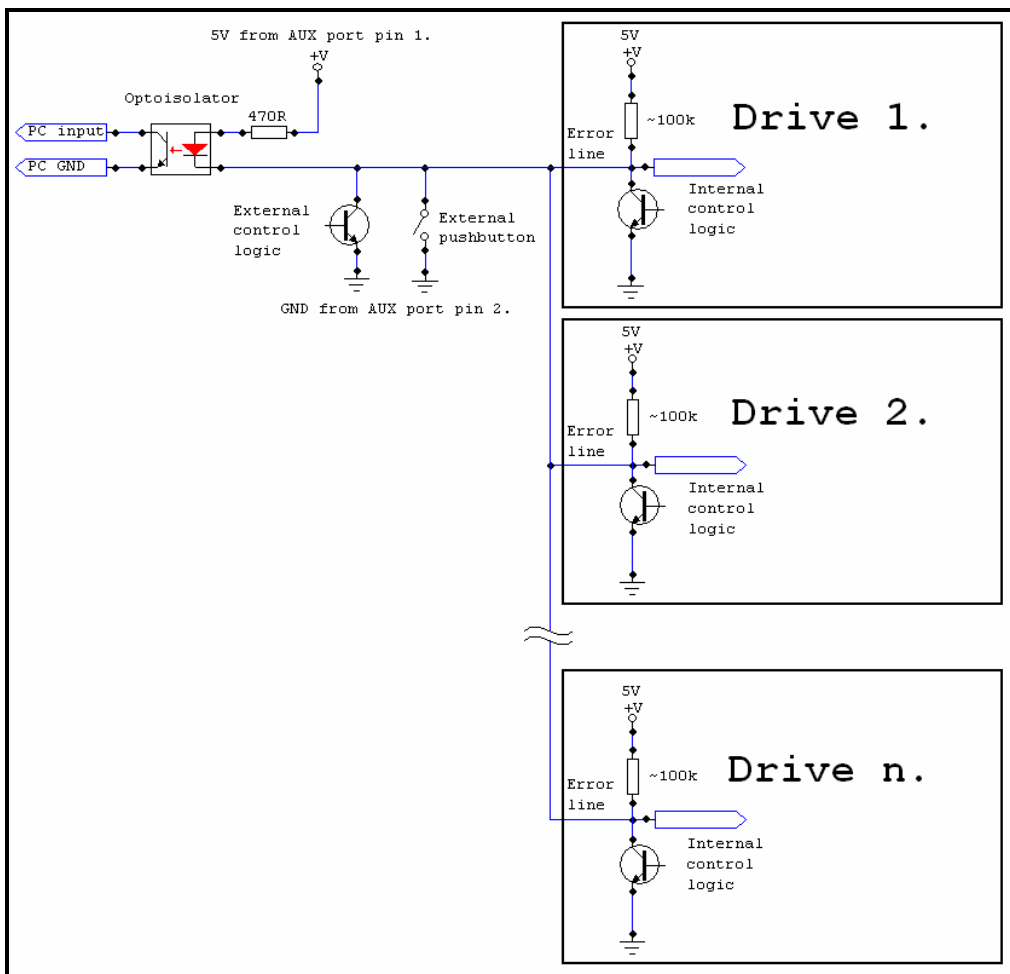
5V from AUX port pin 1.
+V
Optoisolator
470R
PC input
PC GND
External control logic
External pushbutton
GND from AUX port pin 2.

5V
+V
~100k
Drive 1.
Error line
Internal control logic

5V
+V
~100k
Drive 2.
Error line
Internal control logic

5V
+V
~100k
Drive n.
Error line
Internal control logic